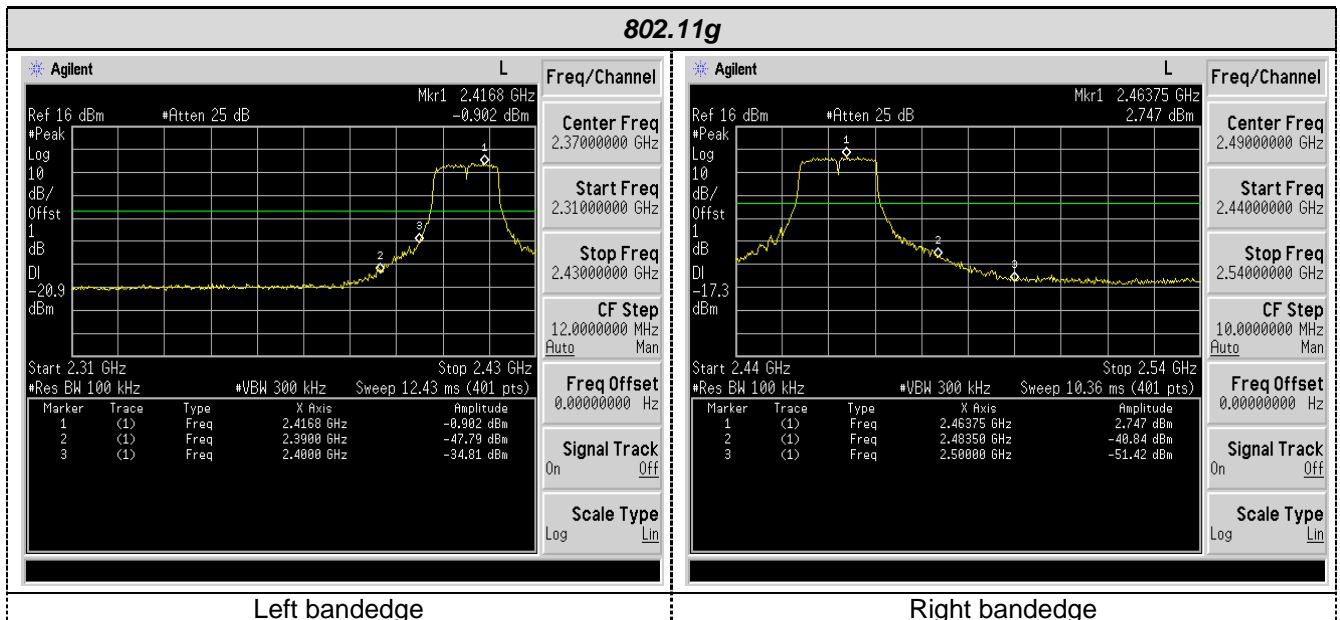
802.11g

Agilent L

Mkr1 2.4168 GHz
Ref 16 dBm #Atten 25 dB -0.902 dBm
#Peak
Log
10
dB/
Offst
1
dB
Dl
-20.9
dBm

Start 2.31 GHz Stop 2.43 GHz
#Res BW 100 kHz #VBW 300 kHz Sweep 12.43 ms (401 pts)

| Marker | Trace | Type | X Axis | Amplitude |
|---|---|---|---|---|
| 1 | (1) | Freq | 2.4168 GHz | -0.902 dBm |
| 2 | (1) | Freq | 2.3900 GHz | -47.79 dBm |
| 3 | (1) | Freq | 2.4000 GHz | -34.81 dBm |

Freq/Channel
Center Freq 2.37000000 GHz
Start Freq 2.31000000 GHz
Stop Freq 2.43000000 GHz
CF Step 12.0000000 MHz Auto Man
Freq Offset 0.00000000 Hz
Signal Track On Off
Scale Type Log Lin

Agilent L

Mkr1 2.46375 GHz
Ref 16 dBm #Atten 25 dB 2.747 dBm
#Peak
Log
10
dB/
Offst
1
dB
Dl
-17.3
dBm

Start 2.44 GHz Stop 2.54 GHz
#Res BW 100 kHz #VBW 300 kHz Sweep 10.36 ms (401 pts)

| Marker | Trace | Type | X Axis | Amplitude |
|---|---|---|---|---|
| 1 | (1) | Freq | 2.46375 GHz | 2.747 dBm |
| 2 | (1) | Freq | 2.48350 GHz | -40.84 dBm |
| 3 | (1) | Freq | 2.50000 GHz | -51.42 dBm |

Freq/Channel
Center Freq 2.49000000 GHz
Start Freq 2.44000000 GHz
Stop Freq 2.54000000 GHz
CF Step 10.0000000 MHz Auto Man
Freq Offset 0.00000000 Hz
Signal Track On Off
Scale Type Log Lin

Left bandedge

Right bandedge